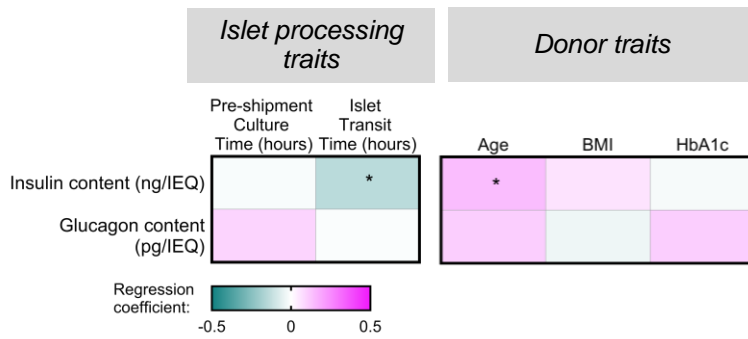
Islet processing traits

Donor traits

Pre-shipment Culture Time (hours)

Islet Transit Time (hours)

Age

BMI

HbA1c

Insulin content (ng/IEQ)

*

*

Glucagon content (pg/IEQ)

Regression coefficient:

-0.5

0

0.5